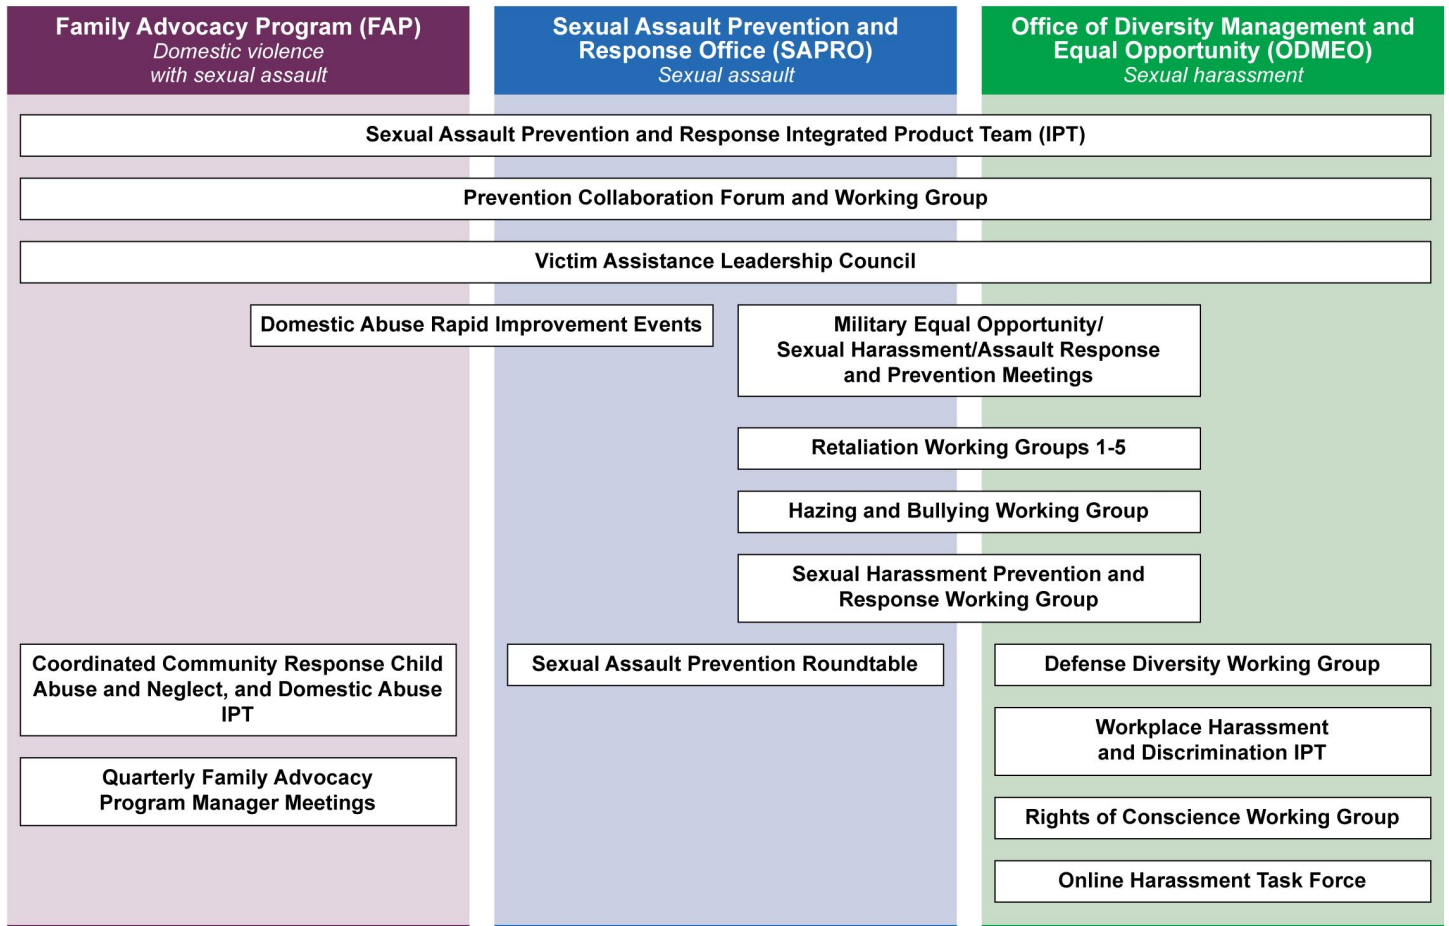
Family Advocacy Program (FAP)
Domestic violence with sexual assault

Sexual Assault Prevention and Response Office (SAPRO)
Sexual assault

Office of Diversity Management and Equal Opportunity (ODMEO)
Sexual harassment

Sexual Assault Prevention and Response Integrated Product Team (IPT)

Prevention Collaboration Forum and Working Group

Victim Assistance Leadership Council

Domestic Abuse Rapid Improvement Events

Military Equal Opportunity/ Sexual Harassment/Assault Response and Prevention Meetings

Retaliation Working Groups 1-5

Hazing and Bullying Working Group

Sexual Harassment Prevention and Response Working Group

Coordinated Community Response Child Abuse and Neglect, and Domestic Abuse IPT

Quarterly Family Advocacy Program Manager Meetings

Sexual Assault Prevention Roundtable

Defense Diversity Working Group

Workplace Harassment and Discrimination IPT

Rights of Conscience Working Group

Online Harassment Task Force